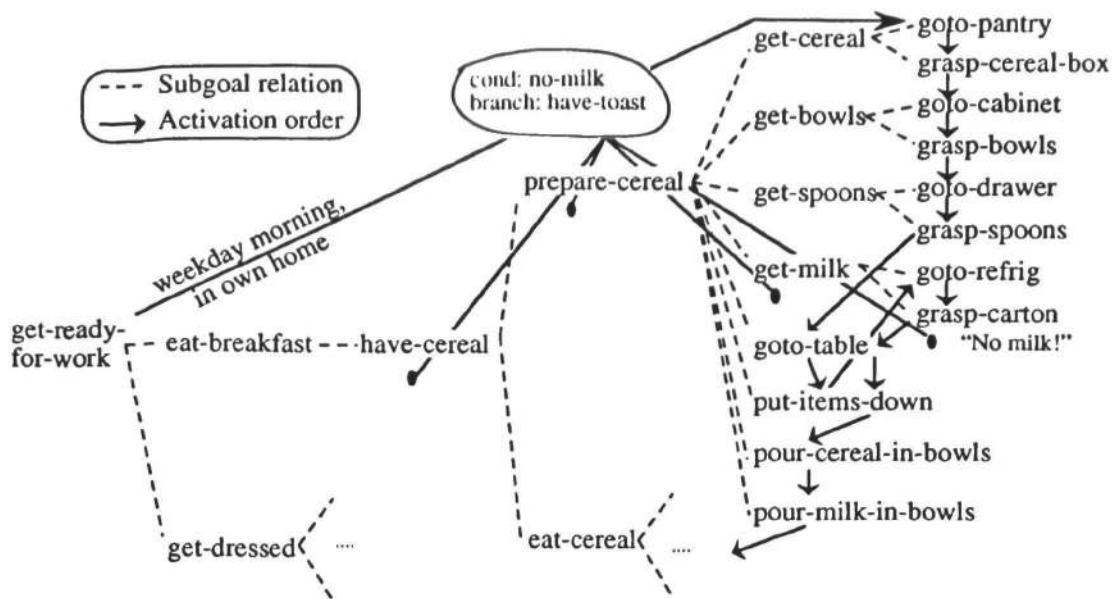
Subgoal relation
Activation order

cond: no-milk
branch: have-toast

get-cereal
goto-pantry
grasp-cereal-box
get-bowls
goto-cabinet
grasp-bowls
prepare-cereal
get-spoons
goto-drawer
grasp-spoons
weekday morning, in own home
get-milk
goto-refrig
grasp-carton
"No milk!"
get-ready-for-work
eat-breakfast
have-cereal
goto-table
put-items-down
pour-cereal-in-bowls
pour-milk-in-bowls
get-dressed
....
eat-cereal
....